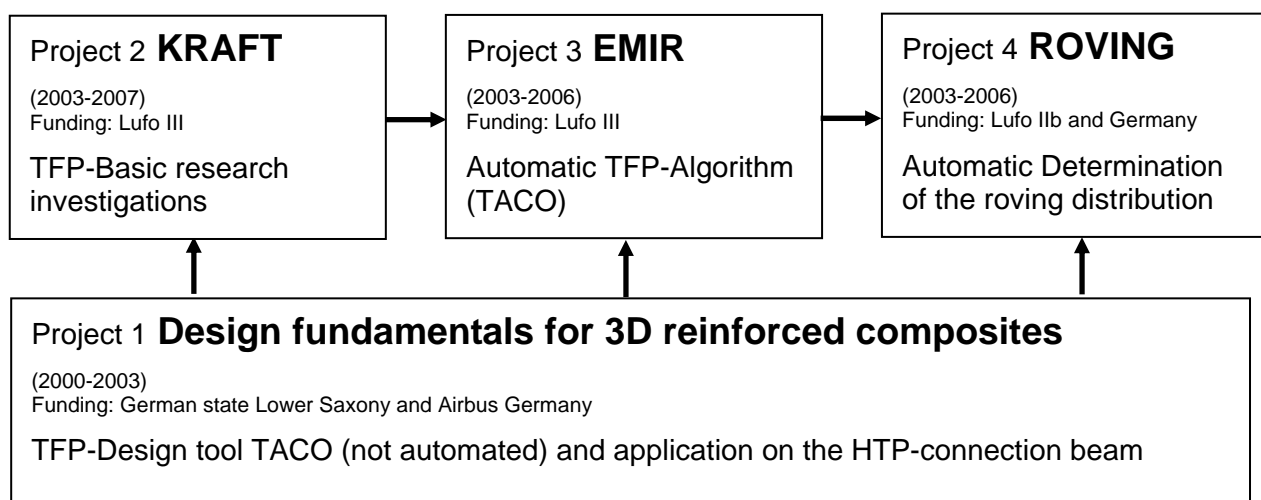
Project 2 **KRAFT**

(2003-2007)
Funding: Lufo III

TFP-Basic research investigations

Project 3 **EMIR**

(2003-2006)
Funding: Lufo III

Automatic TFP-Algorithm (TACO)

Project 4 **ROVING**

(2003-2006)
Funding: Lufo IIb and Germany

Automatic Determination of the roving distribution

Project 1 **Design fundamentals for 3D reinforced composites**

(2000-2003)
Funding: German state Lower Saxony and Airbus Germany

TFP-Design tool TACO (not automated) and application on the HTP-connection beam